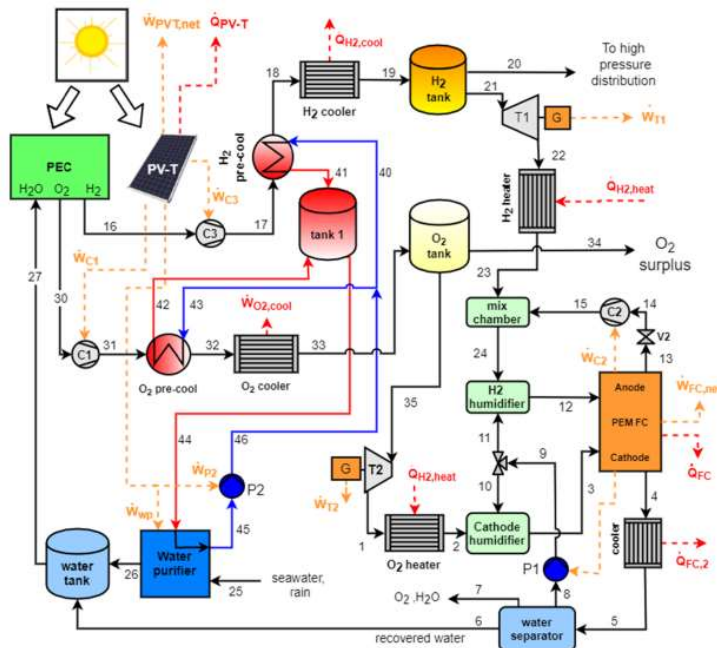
$\dot{W}_{PVT,net}$
$\dot{Q}_{PV-T}$
$\dot{Q}_{H2,cool}$
18
19
$H_2$ cooler
$H_2$ tank
20
To high pressure distribution
21
T1
G
$\dot{W}_{T1}$
22
PEC
$H_2O$ $O_2$ $H_2$
PV-T
$H_2$ pre-cool
41
40
$\dot{W}_{C3}$
$H_2$ heater
$\dot{Q}_{H2,heat}$
16
C3
17
tank 1
$O_2$ tank
34
$O_2$ surplus
27
$\dot{W}_{C1}$
30
42
43
$\dot{W}_{O2,cool}$
23
mix chamber
15
C2
14
V2
13
C1
31
$O_2$ pre-cool
32
$O_2$ cooler
33
24
$\dot{W}_{C2}$
H2 humidifier
12
Anode
PEM FC
Cathode
$\dot{W}_{FC,net}$
35
$\dot{Q}_{FC}$
44
46
P2
11
9
$\dot{W}_{P2}$
G
T2
$\dot{Q}_{H2,heat}$
10
3
$\dot{W}_{T2}$
4
$\dot{W}_{wp}$
45
1
$O_2$ heater
2
Cathode humidifier
cooler
$\dot{Q}_{FC,2}$
water tank
26
Water purifier
25
seawater, rain
P1
7
$O_2$ ,$H_2O$
8
6
recovered water
water separator
5